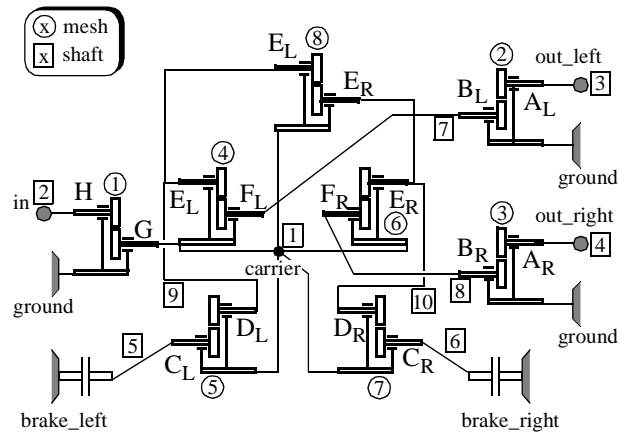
ⓧ mesh
x shaft

$E_L$ ⑧
$E_R$
② out_left 3
$B_L$
$A_L$
7
ground
④
$E_L$ $F_L$
$F_R$ $E_R$
⑥
in 2 H ①
G
1
③ out_right 4
$B_R$
$A_R$
8
ground
carrier
9
$D_L$
10
$D_R$
ground
5
$C_L$
⑤
⑦
$C_R$
6
brake_left
brake_right